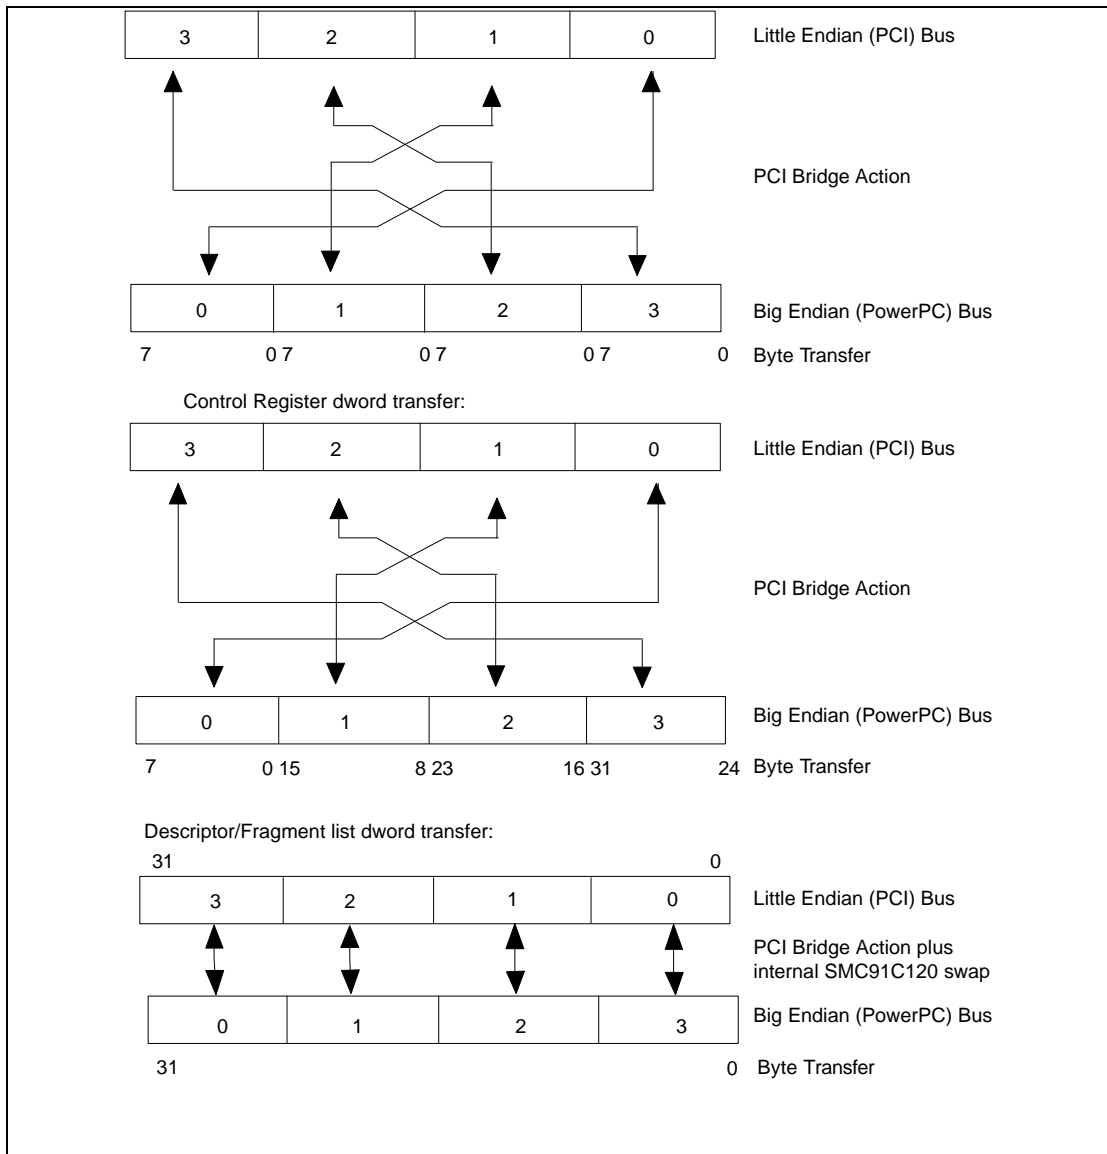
3 2 1 0

Little Endian (PCI) Bus

PCI Bridge Action

0 1 2 3

Big Endian (PowerPC) Bus

7 0 7 0 7 0 7 0 Byte Transfer

Control Register dword transfer:

3 2 1 0

Little Endian (PCI) Bus

PCI Bridge Action

0 1 2 3

Big Endian (PowerPC) Bus

7 0 15 8 23 16 31 24 Byte Transfer

Descriptor/Fragment list dword transfer:

31 0

3 2 1 0

Little Endian (PCI) Bus

PCI Bridge Action plus internal SMC91C120 swap

0 1 2 3

Big Endian (PowerPC) Bus

31 0 Byte Transfer